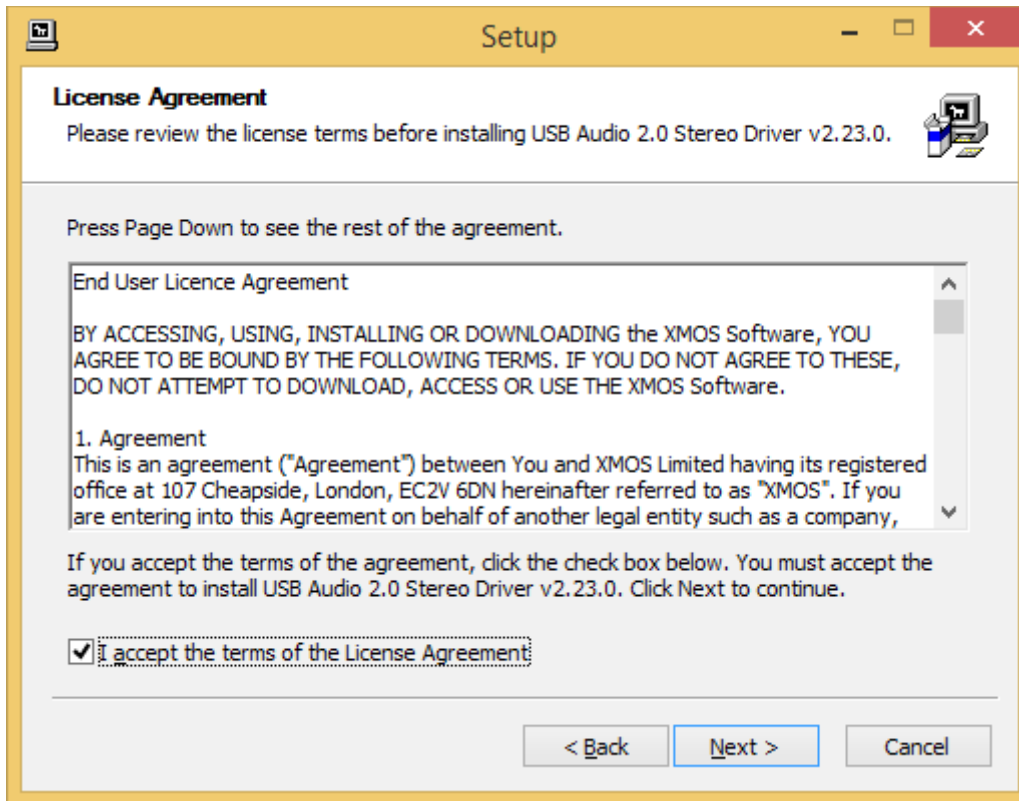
Setup

License Agreement
Please review the license terms before installing USB Audio 2.0 Stereo Driver v2.23.0.

Press Page Down to see the rest of the agreement.

End User Licence Agreement

BY ACCESSING, USING, INSTALLING OR DOWNLOADING the XMOS Software, YOU AGREE TO BE BOUND BY THE FOLLOWING TERMS. IF YOU DO NOT AGREE TO THESE, DO NOT ATTEMPT TO DOWNLOAD, ACCESS OR USE THE XMOS Software.

1. Agreement
This is an agreement ("Agreement") between You and XMOS Limited having its registered office at 107 Cheapside, London, EC2V 6DN hereinafter referred to as "XMOS". If you are entering into this Agreement on behalf of another legal entity such as a company,

If you accept the terms of the agreement, click the check box below. You must accept the agreement to install USB Audio 2.0 Stereo Driver v2.23.0. Click Next to continue.

I accept the terms of the License Agreement

< Back
Next >
Cancel